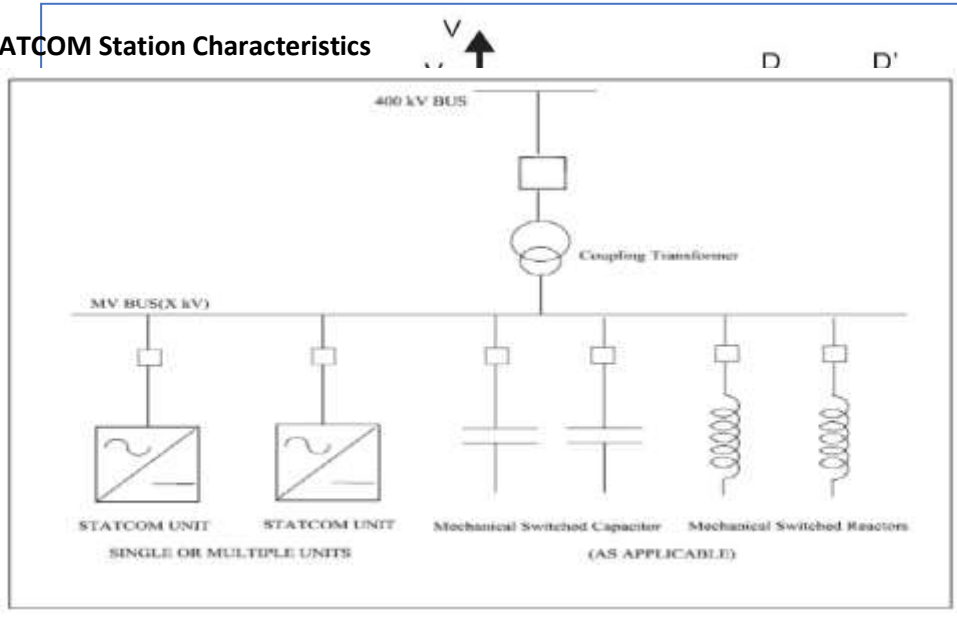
ATCOM Station Characteristics

V

V

D

D'

400 kV BUS

Coupling Transformer

MV BUS(X kV)

STATCOM UNIT

STATCOM UNIT

SINGLE OR MULTIPLE UNITS

Mechanical Switched Capacitor

Mechanical Switched Reactors

(AS APPLICABLE)